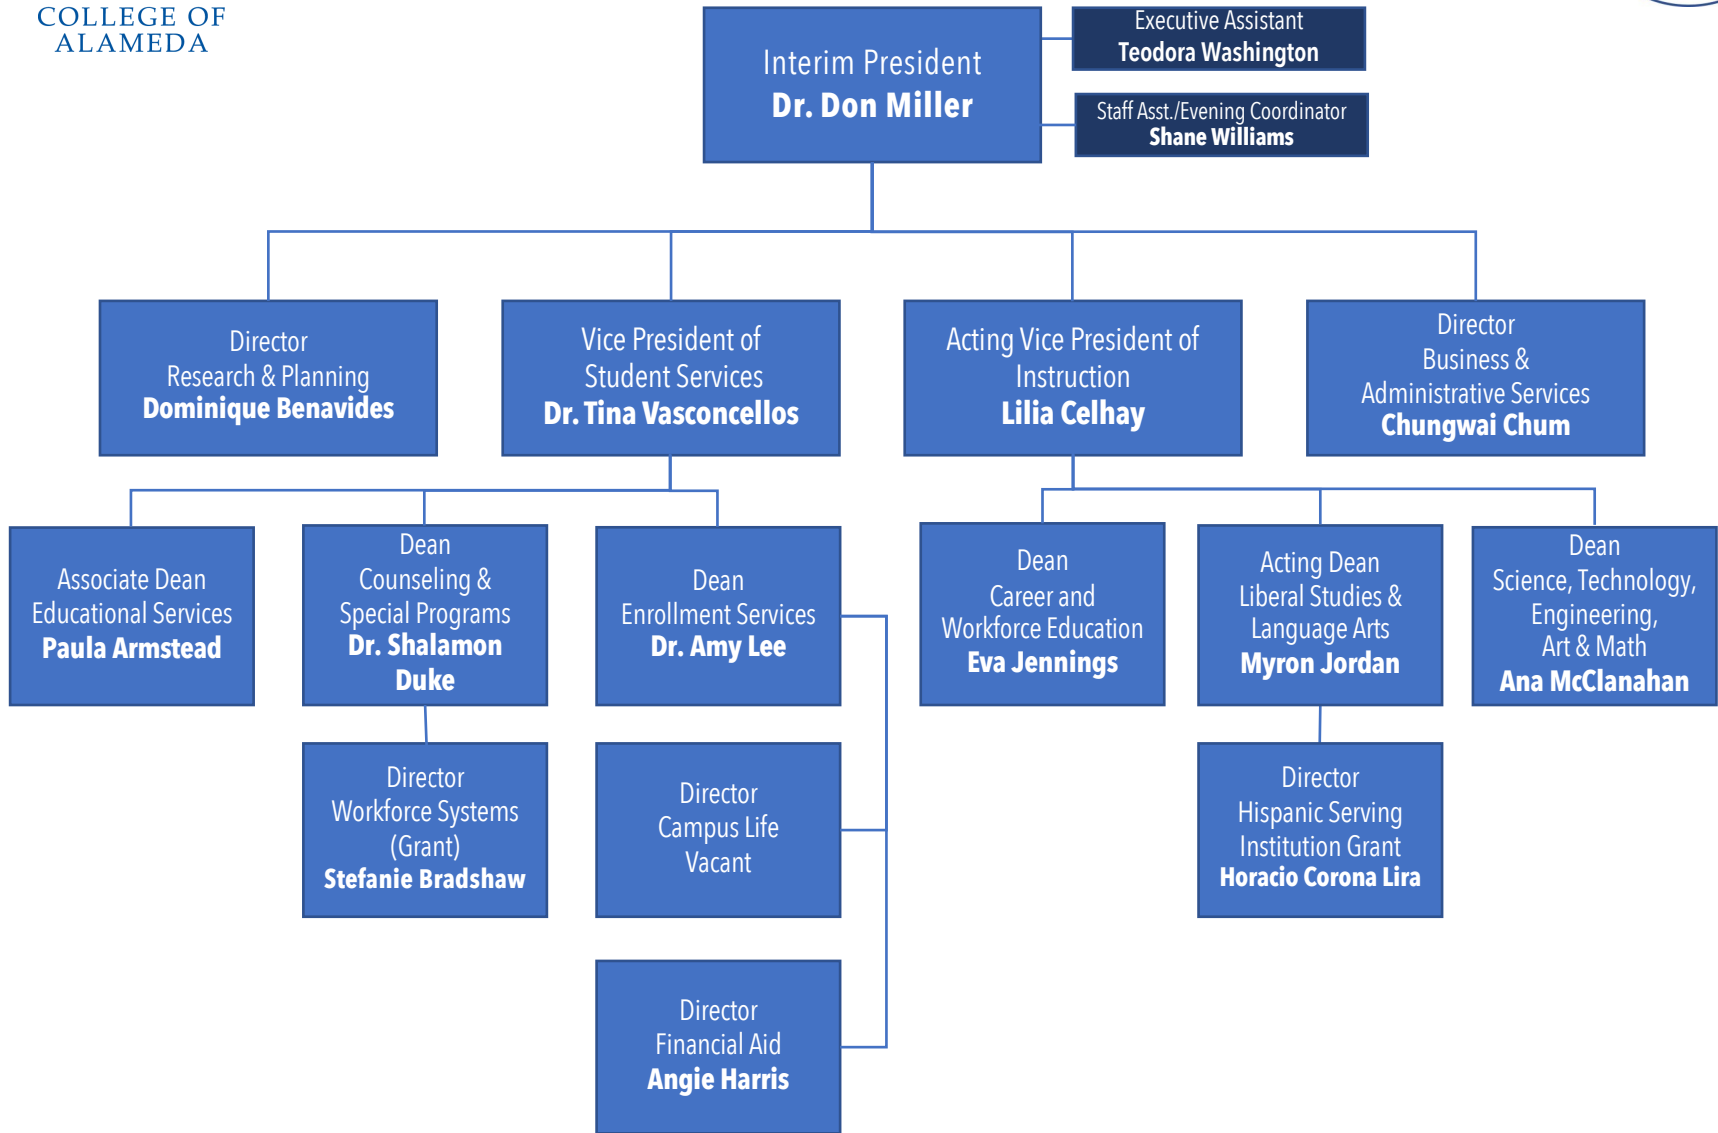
COLLEGE OF ALAMEDA

Interim President
Dr. Don Miller

Executive Assistant
Teodora Washington

Staff Asst./Evening Coordinator
Shane Williams

Director
Research & Planning
Dominique Benavides

Vice President of
Student Services
Dr. Tina Vasconcellos

Acting Vice President of
Instruction
Lilia Celhay

Director
Business &
Administrative Services
Chungwai Chum

Associate Dean
Educational Services
Paula Armstead

Dean
Counseling &
Special Programs
Dr. Shalamon
Duke

Dean
Enrollment Services
Dr. Amy Lee

Dean
Career and
Workforce Education
Eva Jennings

Acting Dean
Liberal Studies &
Language Arts
Myron Jordan

Dean
Science, Technology,
Engineering,
Art & Math
Ana McClanahan

Director
Workforce Systems
(Grant)
Stefanie Bradshaw

Director
Campus Life
Vacant

Director
Hispanic Serving
Institution Grant
Horacio Corona Lira

Director
Financial Aid
Angie Harris